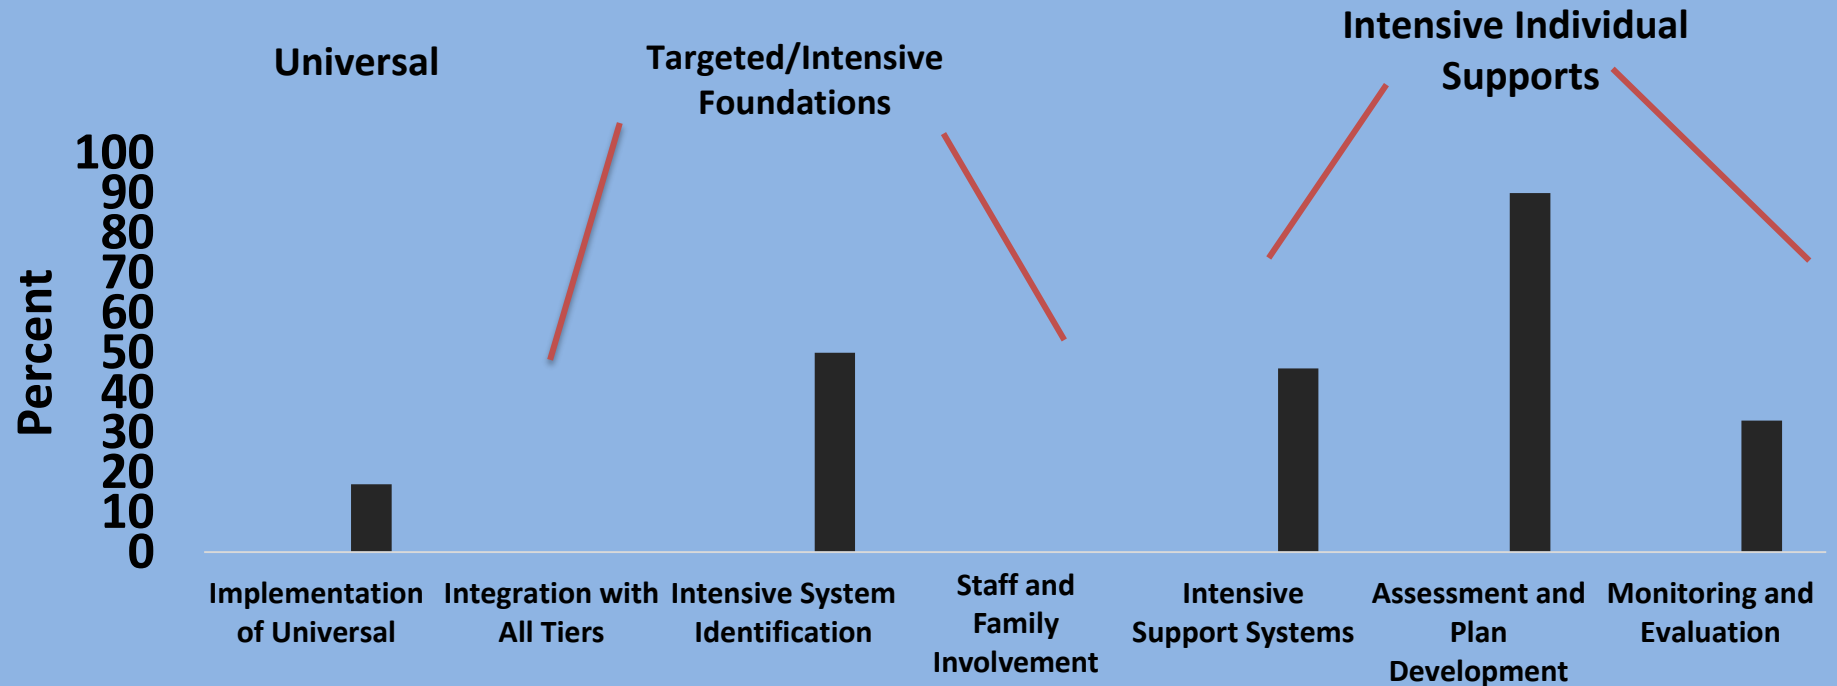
Universal

Targeted/Intensive Foundations

Intensive Individual Supports

Percent

100
90
80
70
60
50
40
30
20
10
0

Implementation of Universal

Integration with All Tiers

Intensive System Identification

Staff and Family Involvement

Intensive Support Systems

Assessment and Plan Development

Monitoring and Evaluation